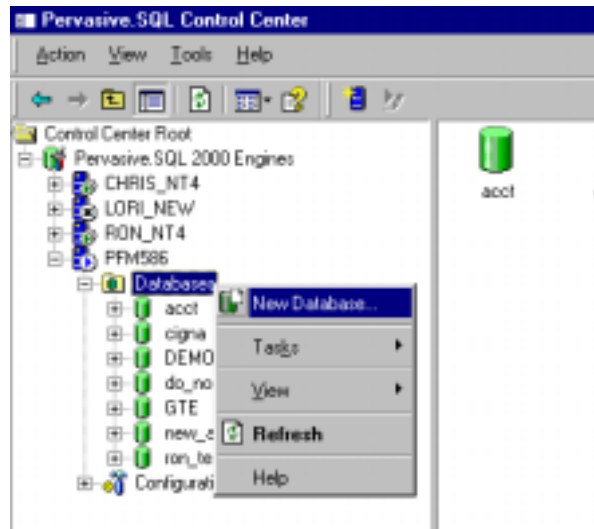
Pervasive.SQL Control Center

Action View Tools Help

Control Center Root
Pervasive.SQL 2000 Engines
CHRIS_NT4
LORI_NEW
RON_NT4
PFM586
Databases
acct
cigna
DEMO
do_no
GTE
new_a
ron_te
Configurati

New Database...
Tasks
View
Refresh
Help

acct